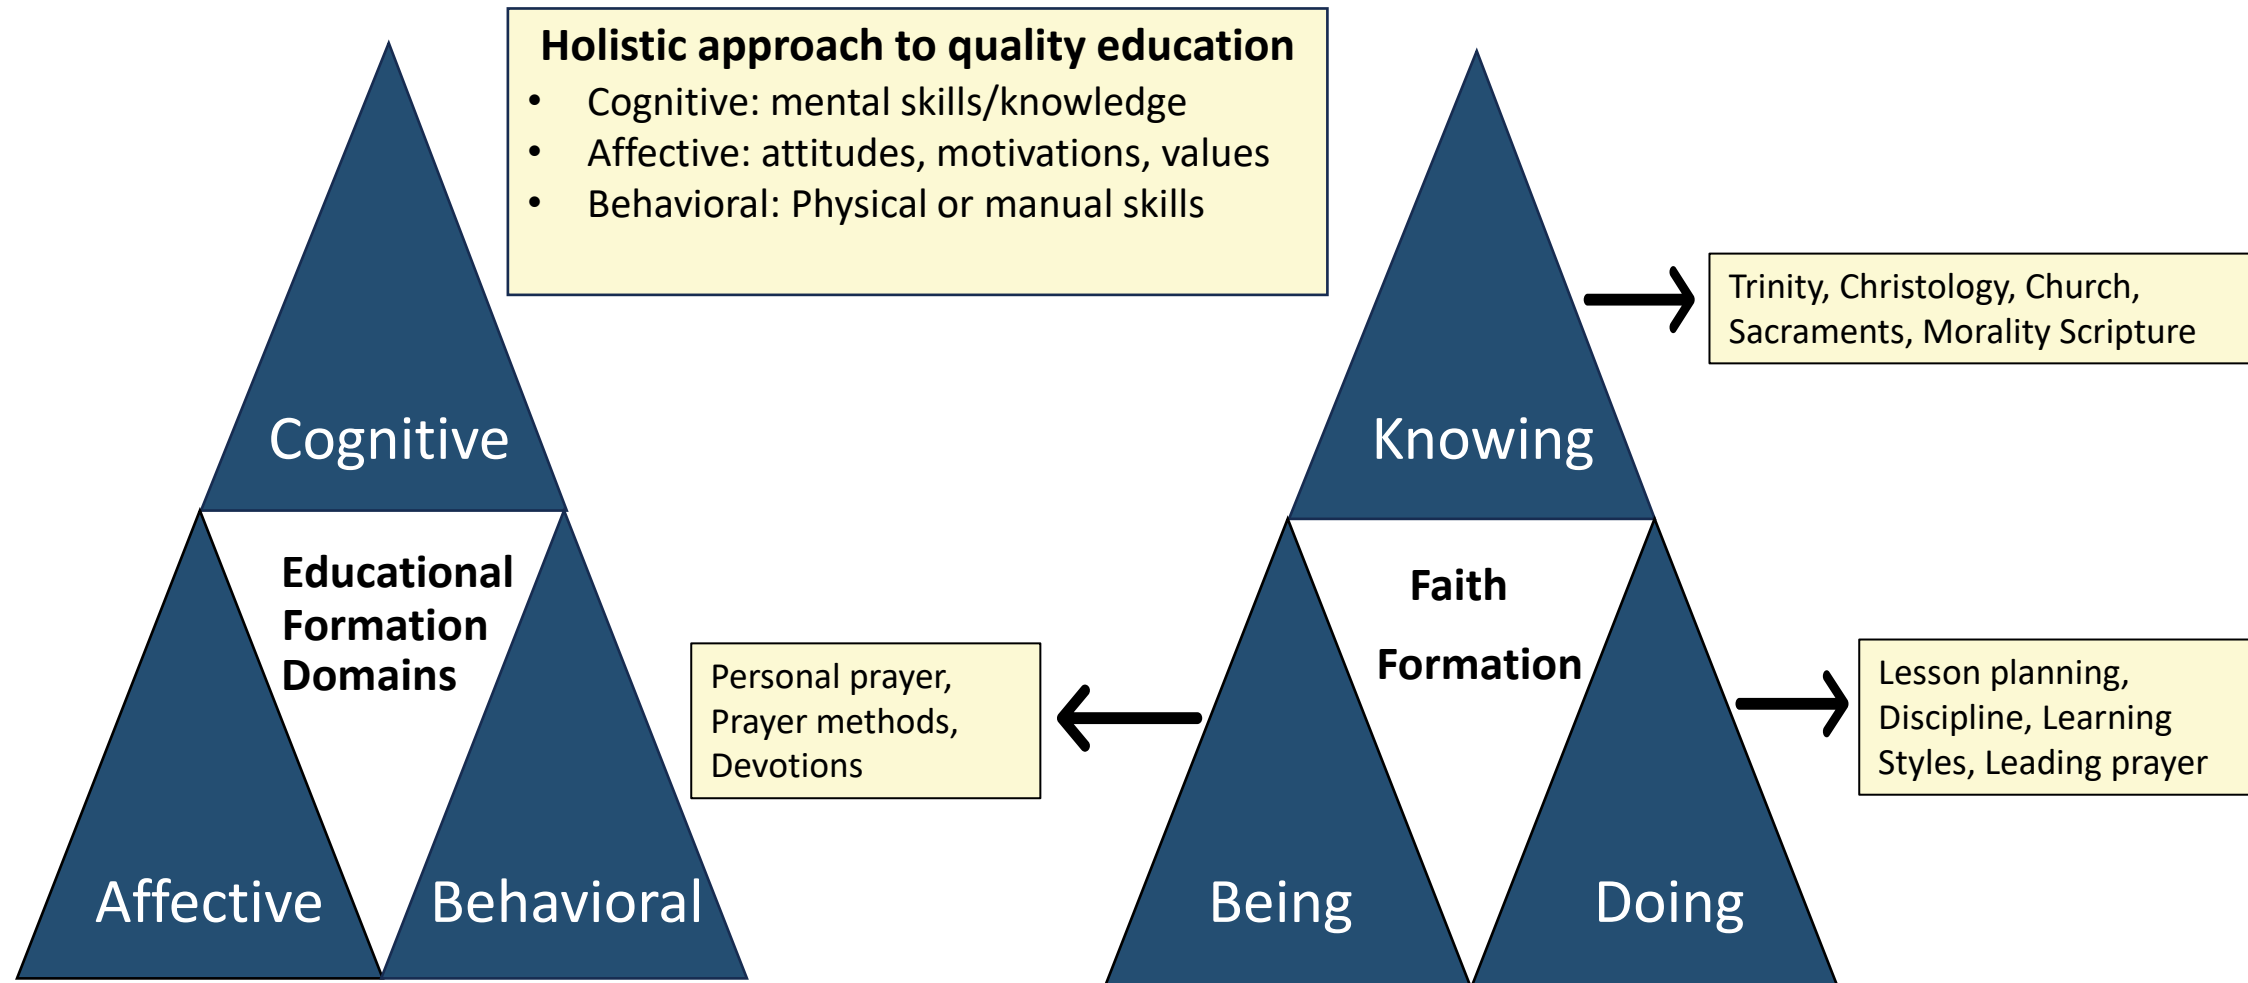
Holistic approach to quality education
- Cognitive: mental skills/knowledge
- Affective: attitudes, motivations, values
- Behavioral: Physical or manual skills

Cognitive

Educational Formation Domains

Affective

Behavioral

Knowing

Trinity, Christology, Church, Sacraments, Morality Scripture

Faith

Formation

Personal prayer, Prayer methods, Devotions

Lesson planning, Discipline, Learning Styles, Leading prayer

Being

Doing